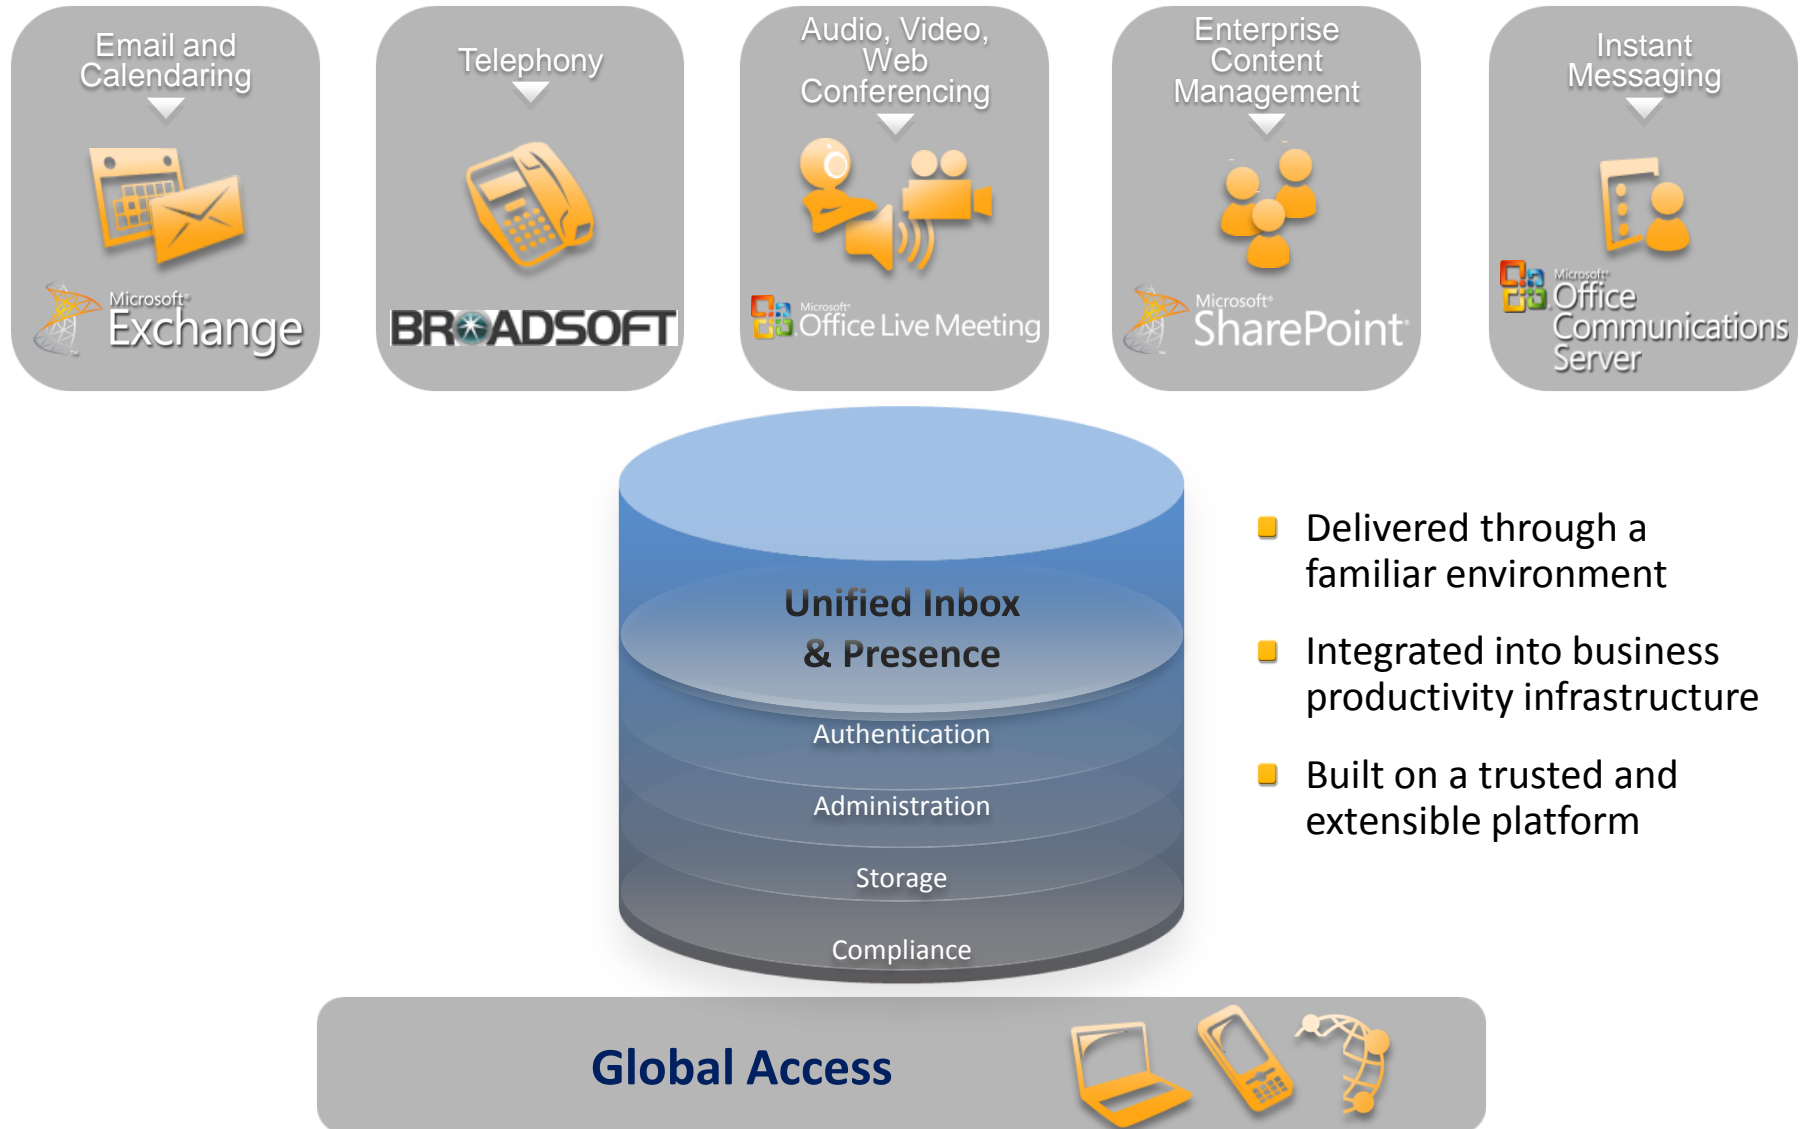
Email and Calendaring

Microsoft Exchange

Telephony

BROADSOFT

Audio, Video, Web Conferencing

Microsoft Office Live Meeting

Enterprise Content Management

Microsoft SharePoint

Instant Messaging

Microsoft Office Communications Server

Unified Inbox & Presence

Authentication

Administration

Storage

Compliance

Delivered through a familiar environment

Integrated into business productivity infrastructure

Built on a trusted and extensible platform

Global Access